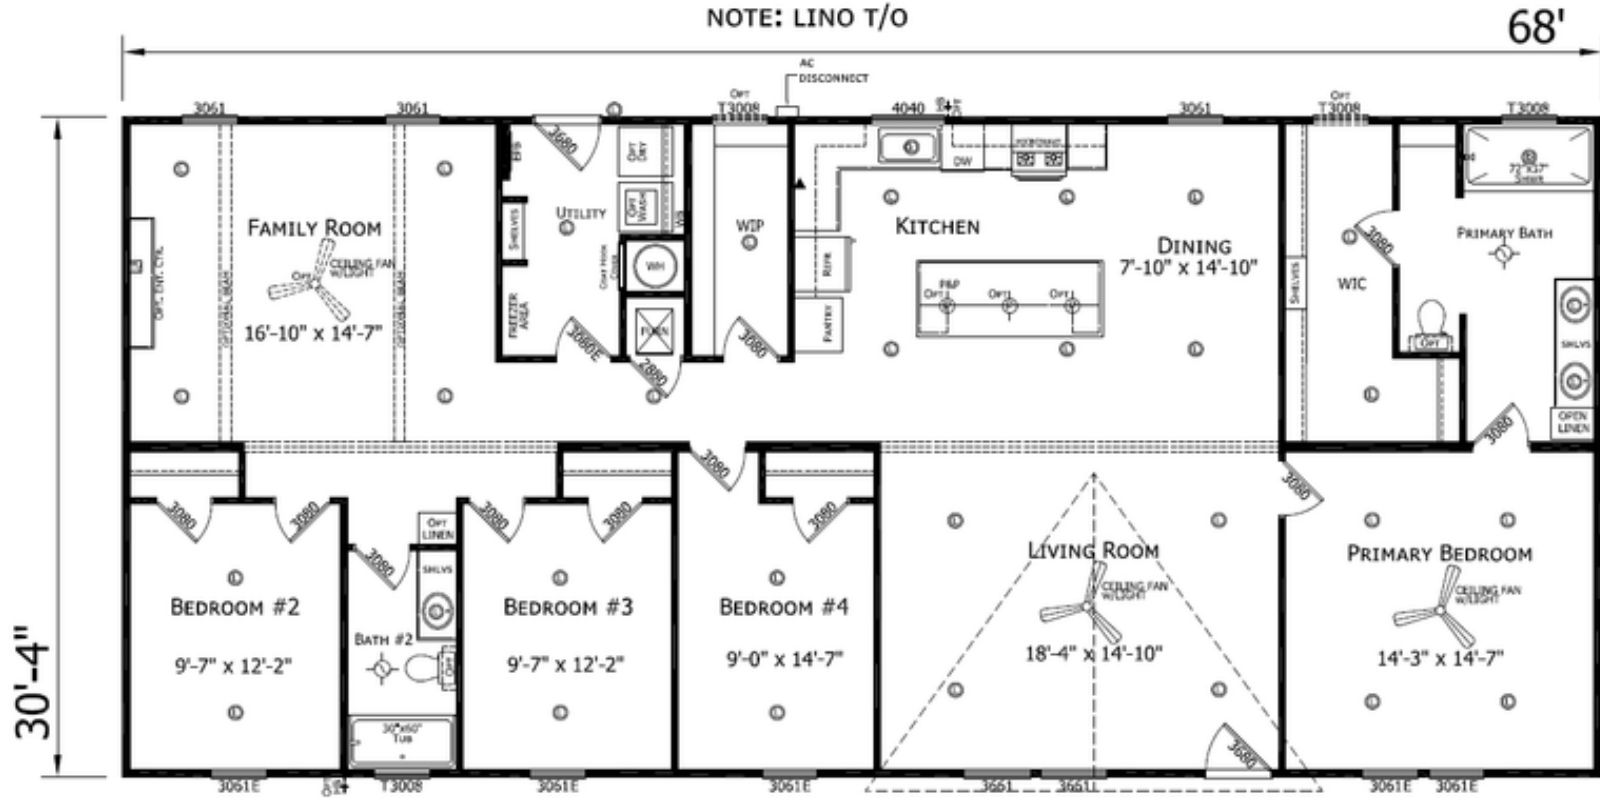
NOTE: LINO T/O

68'

30'-4"

AC DISCONNECT

3061 3061 OPT T3008 4040 3061 OPT T3008 T3008

FAMILY ROOM

CEILING FAN W/LIGHT OPT

16'-10" x 14'-7"

OPT. ENT. CTR.

OPTIONAL BEAM

OPTIONAL BEAM

UTILITY

SHELVES

FREEZER AREA

3680

OPT DRY

OPT WASH

WH

FURN

3080

2880

WIP

3080

KITCHEN

DW

REFR

PANTRY

P&P OPT OPT OPT

DINING

7'-10" x 14'-10"

SHELVES

WIC

3080

PRIMARY BATH

72"X42" SOAK

OPT

SHLVS

OPEN LINEN

3080

3080

3080

3080

3080

3080

OPT LINEN

SHLVS

3080

3080

3080

BEDROOM #2

9'-7" x 12'-2"

BATH #2

OPT

30"x60" TUB

BEDROOM #3

9'-7" x 12'-2"

BEDROOM #4

9'-0" x 14'-7"

LIVING ROOM

CEILING FAN W/LIGHT

18'-4" x 14'-10"

3680

PRIMARY BEDROOM

CEILING FAN W/LIGHT

14'-3" x 14'-7"

3061E T3008 3061E 3061E 3061 3061 3061E 3061E